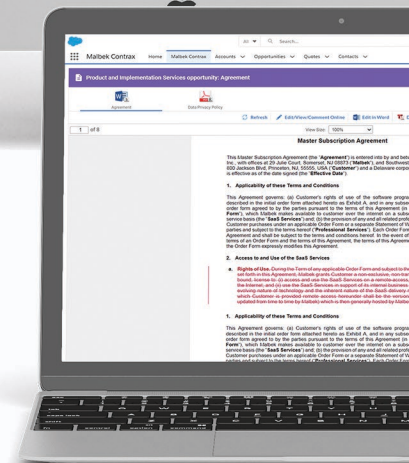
All   Search...

Malbek Contrax   Home   Malbek Contrax   Accounts   Opportunities   Quotes   Contacts

Product and Implementation Services opportunity: Agreement

Agreement   Data Privacy Policy

Refresh   Edit/View/Comment Online   Edit in Word

1 of 8   View Size: 100%

Master Subscription Agreement

This Master Subscription Agreement (the "Agreement") is entered into by and bet Inc., with offices at 29 Julie Court, Somerset, NJ 08873 ("Malbek"), and Southwest 600 Jackson Blvd. Princeton, NJ, 55555, USA ("Customer") and a Delaware corpo is effective as of the date signed (the "Effective Date").

1. Applicability of these Terms and Conditions

This Agreement governs: (a) Customer's rights of use of the software progra described in the initial order form attached hereto as Exhibit A, and in any subse order form agreed to by the parties pursuant to the terms of this Agreement (in Form"), which Malbek makes available to customer over the internet on a subs service basis (the "SaaS Services") and; (b) the provision of any and all related prof Customer purchases under an applicable Order Form or a separate Statement of W parties and subject to the terms hereof ("Professional Services"). Each Order Form Agreement and shall be subject to the terms and conditions hereof. In the event of terms of an Order Form and the terms of this Agreement, the terms of this Agreeme the Order Form expressly modifies this Agreement.

2. Access to and Use of the SaaS Services

a. Rights of Use. During the Term of any applicable Order Form and subject to the set forth in this Agreement, Malbek grants Customer a non-exclusive, non-tran found, license to: (i) access and use the SaaS Services on a remote-access the Internet, and (ii) use the SaaS Services in support of its internal business evolving nature of technology and the inherent nature of the SaaS delivery which Customer is provided remote access hereunder shall be the version updated from time to time by Malbek) which is then generally hosted by Malbek

1. Applicability of these Terms and Conditions

This Agreement governs: (a) Customer's rights of use of the software progra described in the initial order form attached hereto as Exhibit A, and in any subse order form agreed to by the parties pursuant to the terms of this Agreement (in Form"), which Malbek makes available to customer over the internet on a subs service basis (the "SaaS Services") and; (b) the provision of any and all related prof Customer purchases under an applicable Order Form or a separate Statement of W parties and subject to the terms hereof ("Professional Services"). Each Order Form